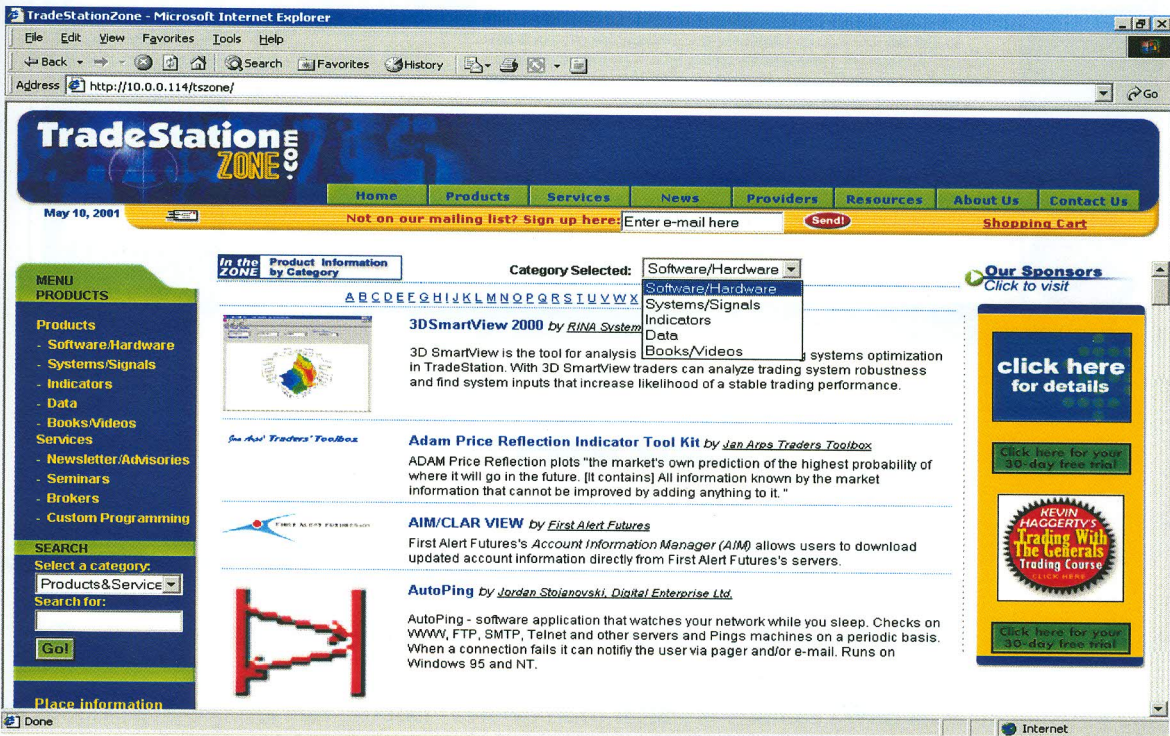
TradeStationZone - Microsoft Internet Explorer

File Edit View Favorites Tools Help

Back Search Favorites History

Address http://10.0.0.114/tszone/

Go

TradeStation ZONE .com

Home Products Services News Providers Resources About Us Contact Us

May 10, 2001

Not on our mailing list? Sign up here: Enter e-mail here Send!

Shopping Cart

MENU PRODUCTS

Products
- Software/Hardware
- Systems/Signals
- Indicators
- Data
- Books/Videos
Services
- Newsletter/Advisories
- Seminars
- Brokers
- Custom Programming

SEARCH
Select a category:
Products&Service
Search for:
Go!

Place information

In the ZONE Product Information by Category

Category Selected: Software/Hardware

Software/Hardware
Systems/Signals
Indicators
Data
Books/Videos

A B C D E F G H I J K L M N O P Q R S T U V W X

3DSmartView 2000 by RINA System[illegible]

3D SmartView is the tool for analysis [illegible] systems optimization in TradeStation. With 3D SmartView traders can analyze trading system robustness and find system inputs that increase likelihood of a stable trading performance.

Jan Arps' Traders' Toolbox

Adam Price Reflection Indicator Tool Kit by Jan Arps Traders Toolbox

ADAM Price Reflection plots "the market's own prediction of the highest probability of where it will go in the future. [It contains] All information known by the market information that cannot be improved by adding anything to it."

FIRST ALERT FUTURES

AIM/CLAR VIEW by First Alert Futures

First Alert Futures's Account Information Manager (AIM) allows users to download updated account information directly from First Alert Futures's servers.

AutoPing by Jordan Stojanovski, Digital Enterprise Ltd.

AutoPing - software application that watches your network while you sleep. Checks on WWW, FTP, SMTP, Telnet and other servers and Pings machines on a periodic basis. When a connection fails it can notify the user via pager and/or e-mail. Runs on Windows 95 and NT.

Our Sponsors
Click to visit

click here for details

Click here for your 30-day free trial

KEVIN HAGGERTY'S Trading With The Generals Trading Course CLICK HERE

Click here for your 30-day free trial

Done

Internet